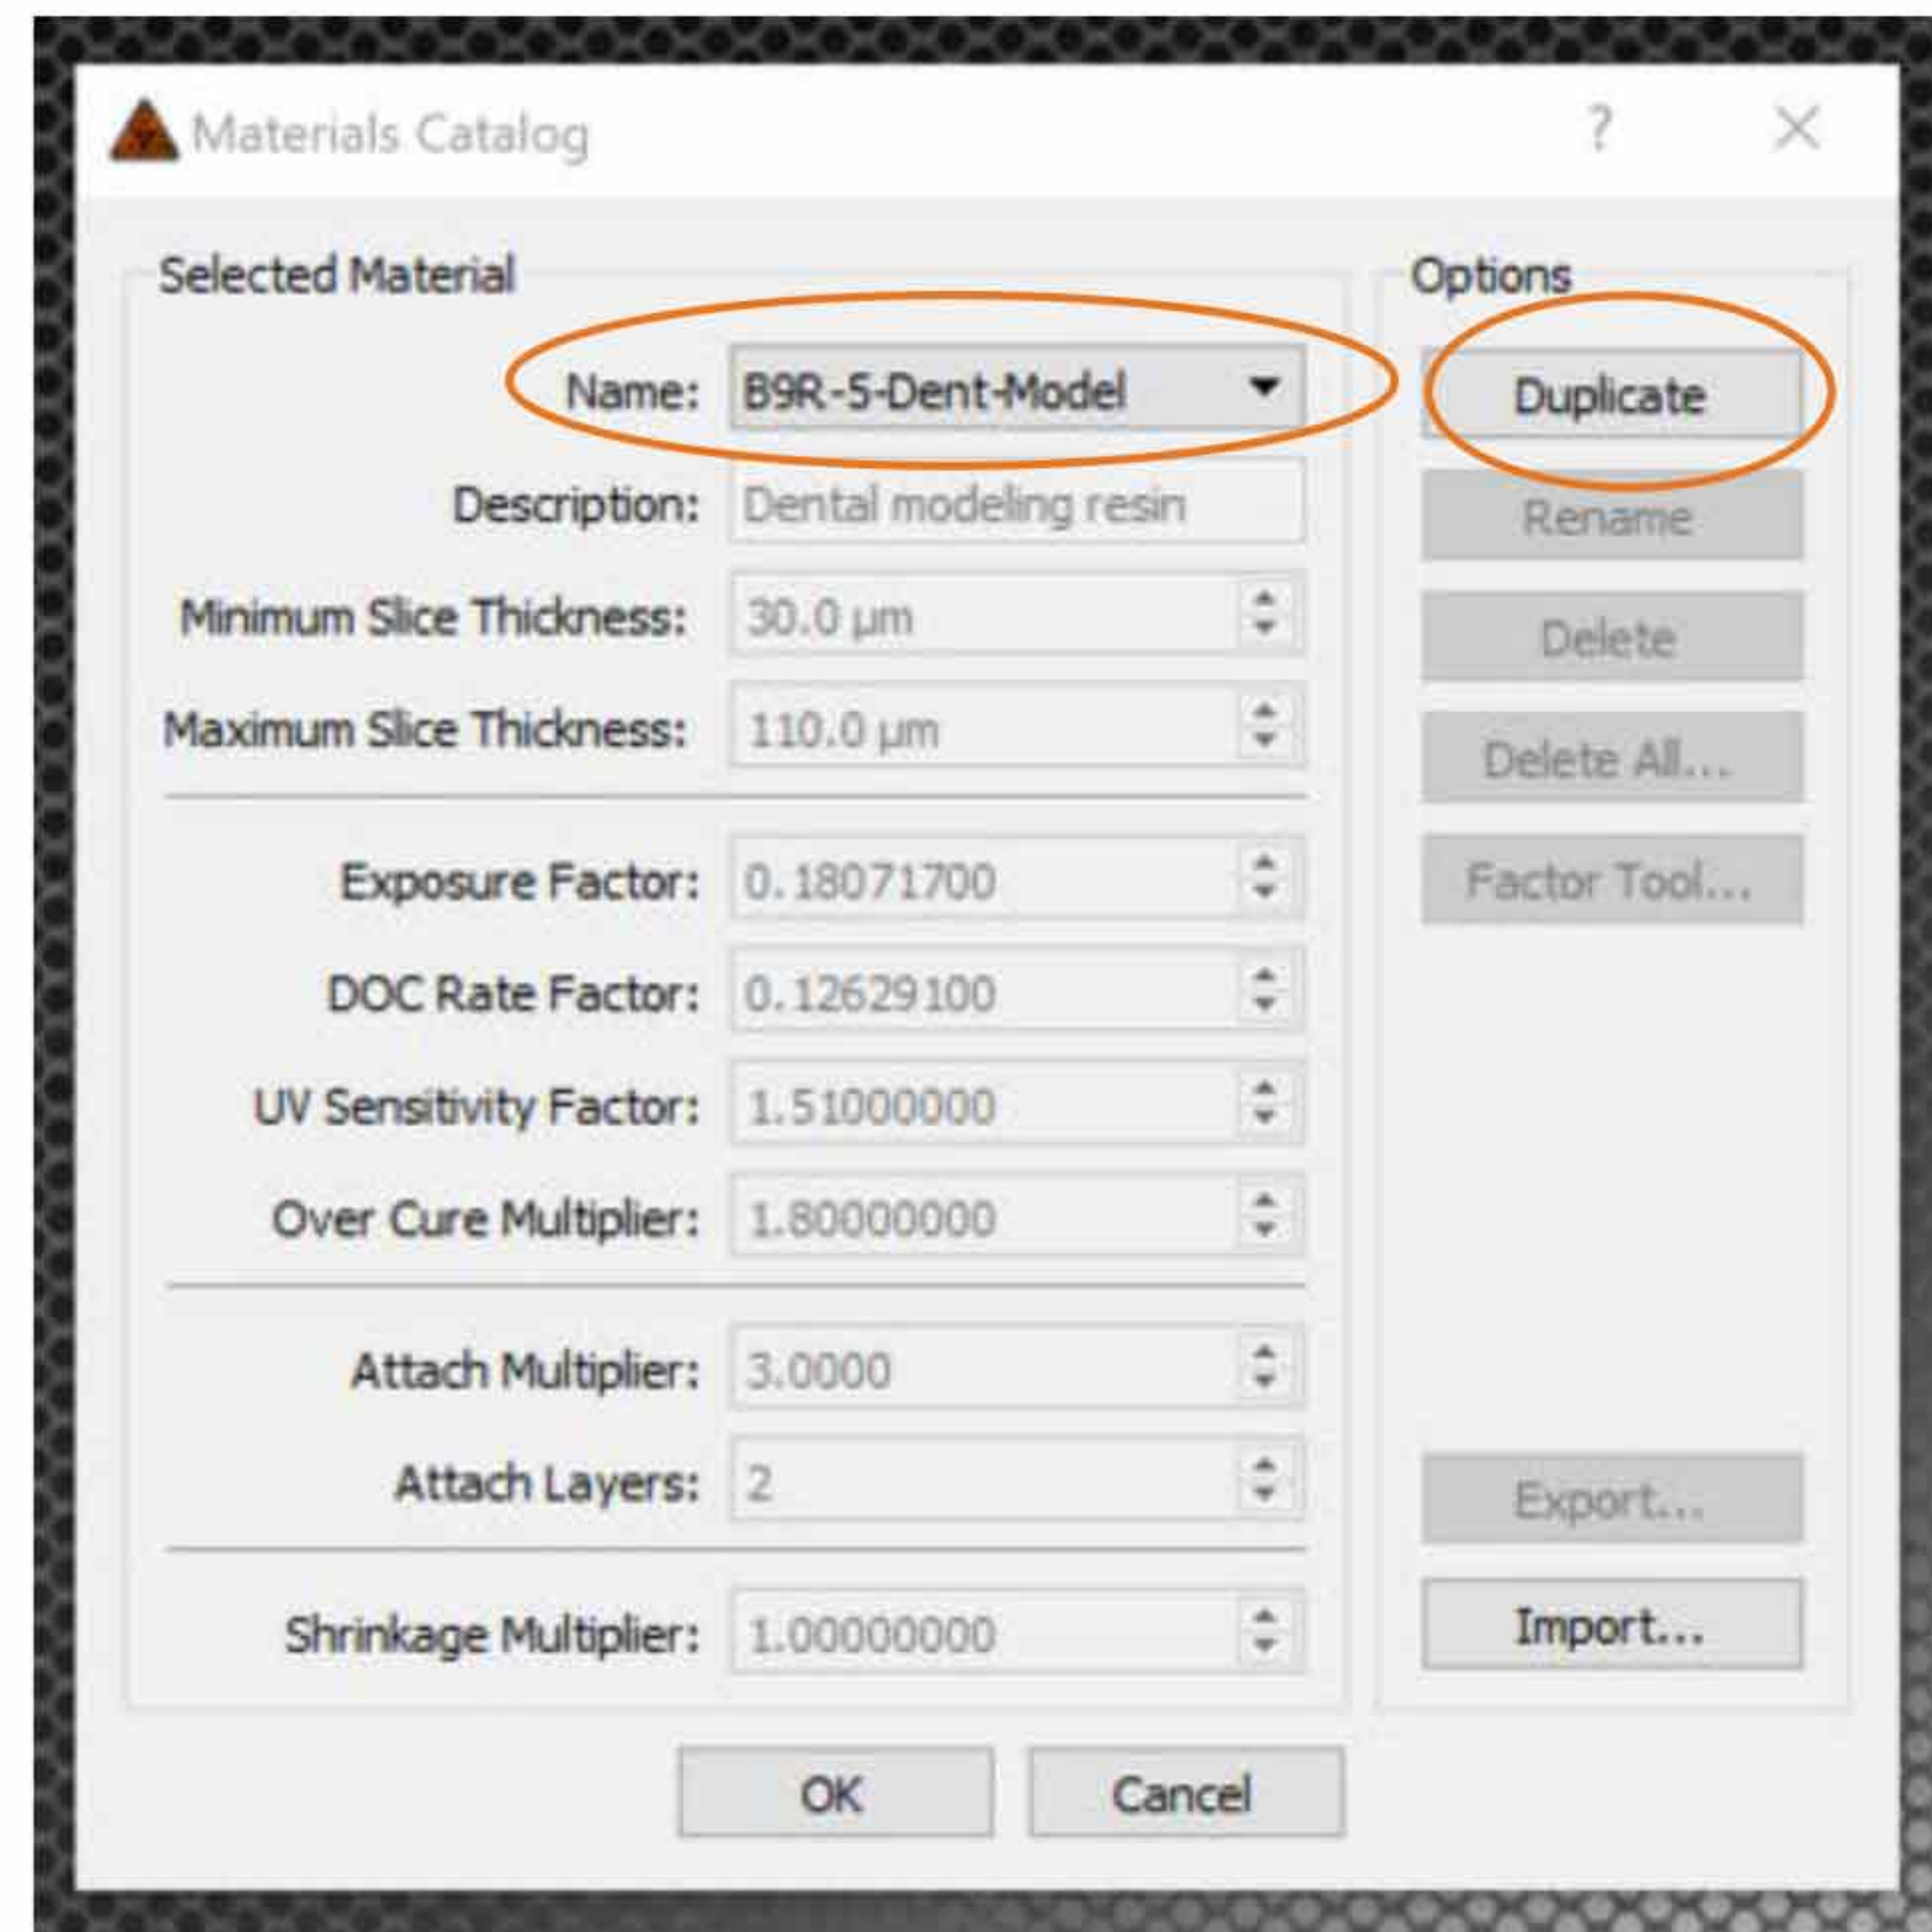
Materials Catalog

?

Selected Material

Name: B9R-5-Dent-Model

Description: Dental modeling resin

Minimum Slice Thickness: 30.0 µm

Maximum Slice Thickness: 110.0 µm

Exposure Factor: 0.18071700

DOC Rate Factor: 0.12629100

UV Sensitivity Factor: 1.51000000

Over Cure Multiplier: 1.80000000

Attach Multiplier: 3.0000

Attach Layers: 2

Shrinkage Multiplier: 1.00000000

Options

Duplicate

Rename

Delete

Delete All...

Factor Tool...

Export...

Import...

OK

Cancel